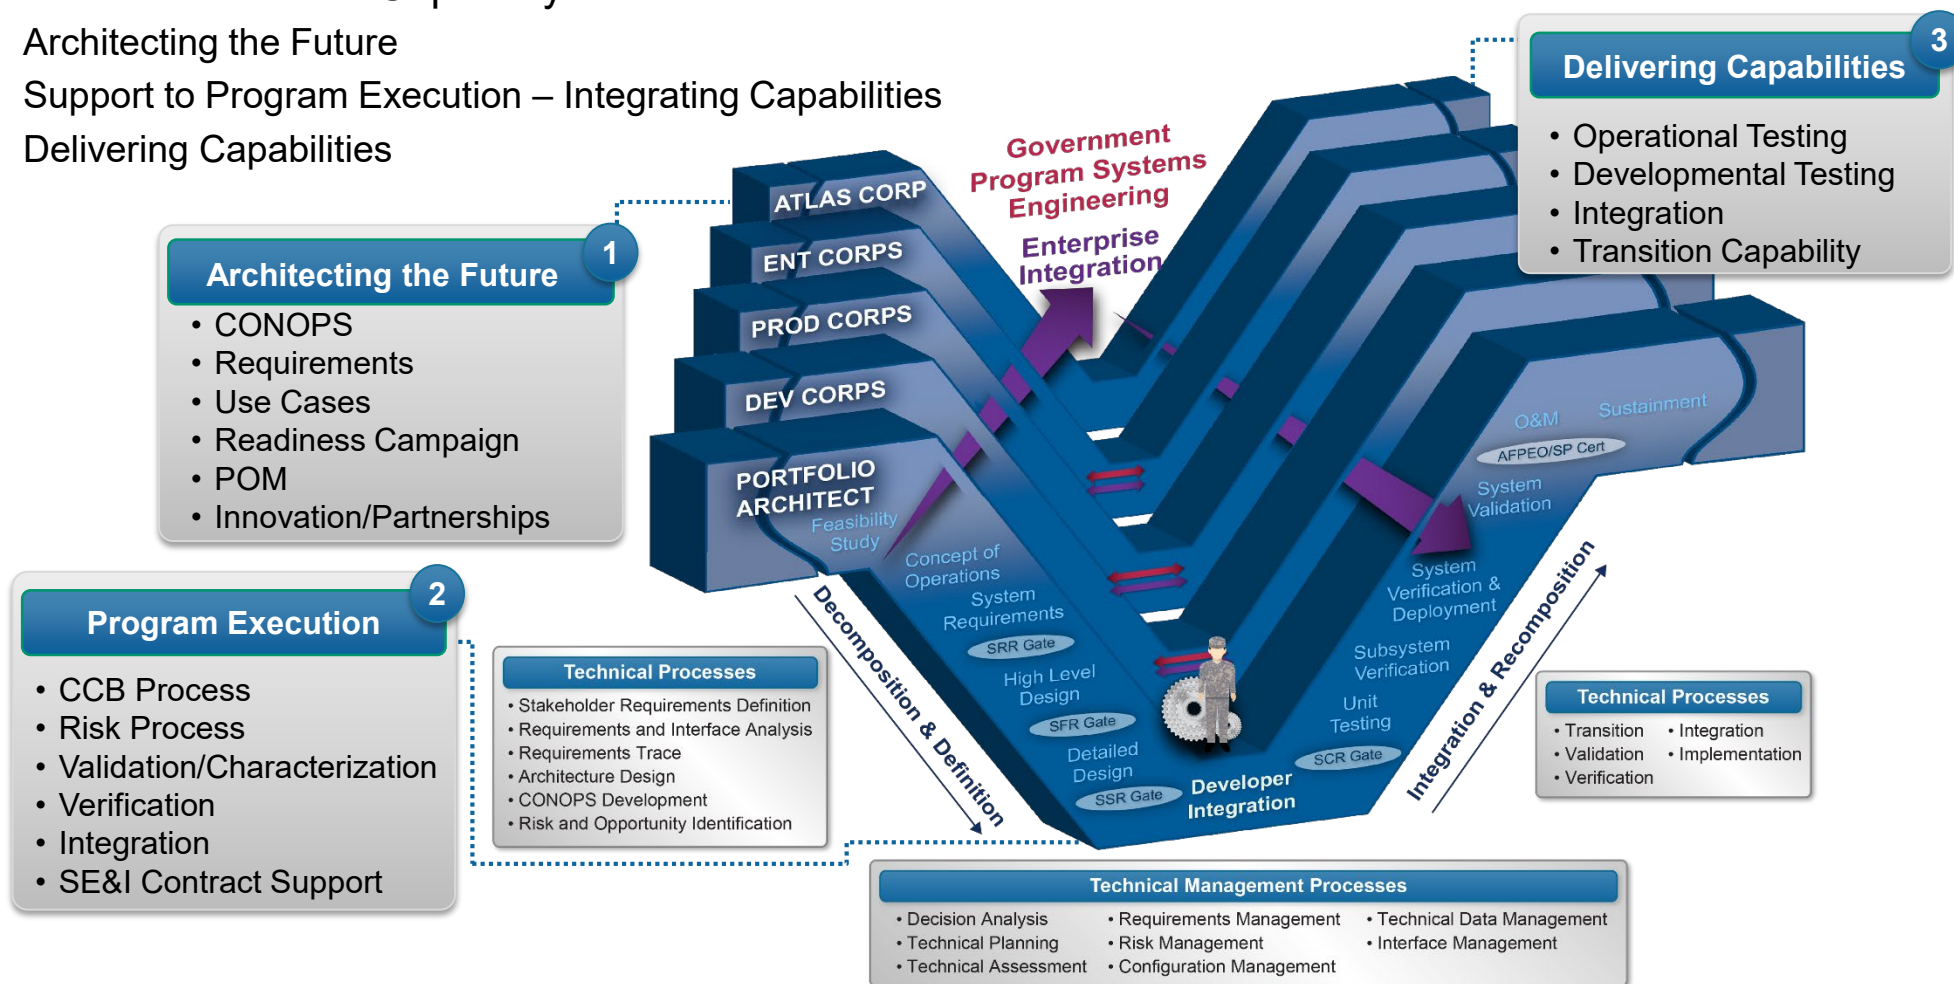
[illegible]

Architecting the Future

Support to Program Execution – Integrating Capabilities

Delivering Capabilities

Architecting the Future 1
• CONOPS
• Requirements
• Use Cases
• Readiness Campaign
• POM
• Innovation/Partnerships

Program Execution 2
• CCB Process
• Risk Process
• Validation/Characterization
• Verification
• Integration
• SE&I Contract Support

Delivering Capabilities 3
• Operational Testing
• Developmental Testing
• Integration
• Transition Capability

Government Program Systems Engineering

Enterprise Integration

ATLAS CORP

ENT CORPS

PROD CORPS

DEV CORPS

PORTFOLIO ARCHITECT

Feasibility Study

Concept of Operations

System Requirements

SRR Gate

High Level Design

SFR Gate

Detailed Design

SSR Gate

Developer Integration

SCR Gate

Unit Testing

Subsystem Verification

System Verification & Deployment

System Validation

AFPEO/SP Cert

O&M

Sustainment

Decomposition & Definition

Integration & Recomposition

Technical Processes
• Stakeholder Requirements Definition
• Requirements and Interface Analysis
• Requirements Trace
• Architecture Design
• CONOPS Development
• Risk and Opportunity Identification

Technical Processes
• Transition
• Validation
• Verification
• Integration
• Implementation

Technical Management Processes
• Decision Analysis
• Technical Planning
• Technical Assessment
• Requirements Management
• Risk Management
• Configuration Management
• Technical Data Management
• Interface Management